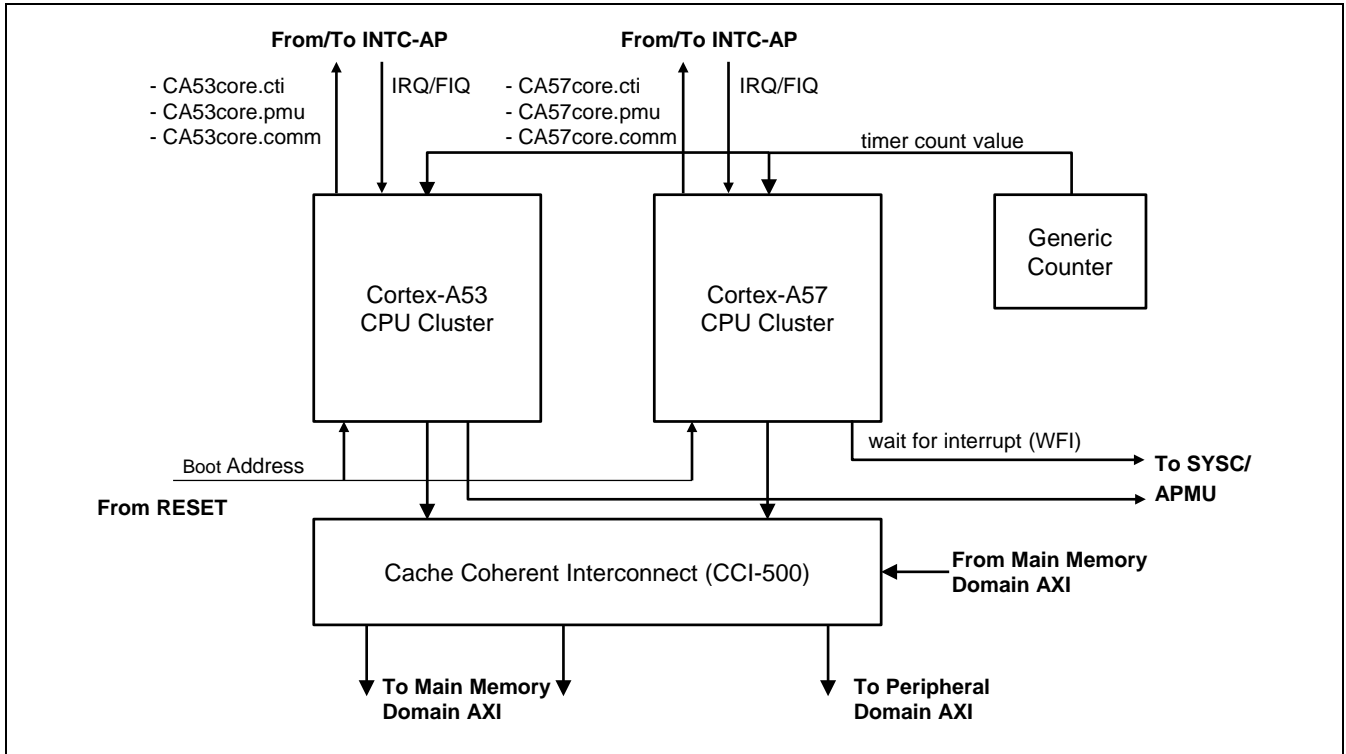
From/To INTC-AP

- CA53core.cti
- CA53core.pmu
- CA53core.comm

IRQ/FIQ

From/To INTC-AP

- CA57core.cti
- CA57core.pmu
- CA57core.comm

IRQ/FIQ

timer count value

Generic Counter

Cortex-A53 CPU Cluster

Cortex-A57 CPU Cluster

wait for interrupt (WFI)

To SYSC/ APMU

Boot Address

From RESET

Cache Coherent Interconnect (CCI-500)

From Main Memory Domain AXI

To Main Memory Domain AXI

To Peripheral Domain AXI